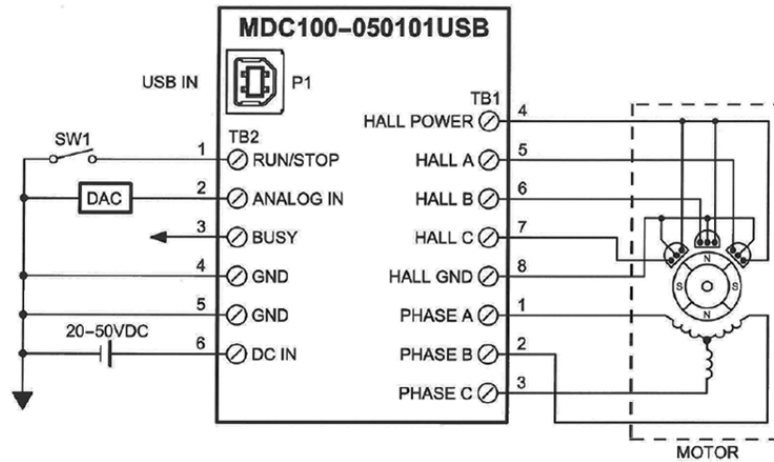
MDC100-050101USB

USB IN

P1

TB1

HALL POWER 4

TB2

SW1

1 RUN/STOP

HALL A 5

DAC

2 ANALOG IN

HALL B 6

3 BUSY

HALL C 7

4 GND

HALL GND 8

5 GND

PHASE A 1

20-50VDC

6 DC IN

PHASE B 2

PHASE C 3

N S S N

MOTOR